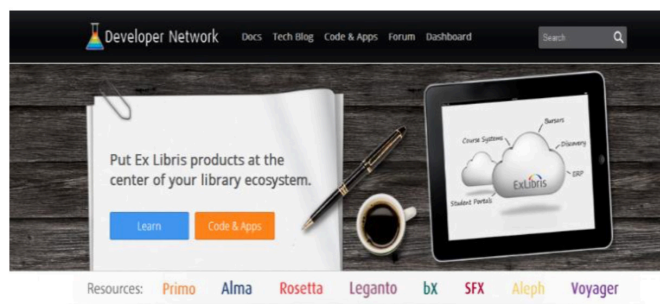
Developer Network Docs Tech Blog Code & Apps Forum Dashboard Search

Put Ex Libris products at the center of your library ecosystem.

Learn Code & Apps

Course Systems Bursars Discovery ERP Student Portals ExLibris

Resources: Primo Alma Rosetta Leganto bX SFX Aleph Voyager